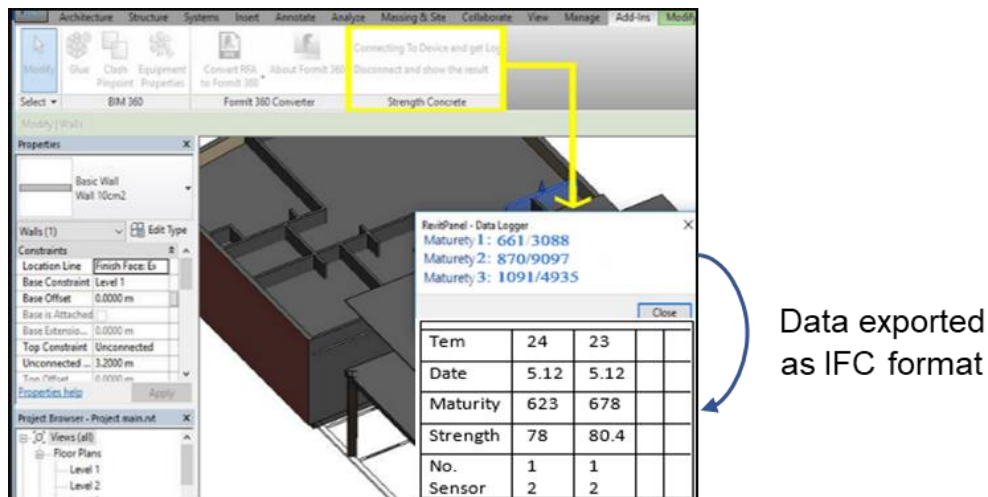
Architecture Structure Systems Insert Annotate Analyze Massing & Site Collaborate View Manage Add-Ins Modify

Modify Glue Clash Pinpoint Equipment Properties Convert RFA to Formit 360 About Formit 360 Connecting To Device and get Log Disconnect and show the result

Select BIM 360 Formit 360 Converter Strength Concrete

Modify | Walls

Properties

Basic Wall
Wall 10cm2

Walls (1) Edit Type

Constraints

| Location Line | Finish Face: Ex |
|---|---|
| Base Constraint | Level 1 |
| Base Offset | 0.0000 m |
| Base is Attached | |
| Base Extensio... | 0.0000 m |
| Top Constraint | Unconnected |
| Unconnected ... | 3.2000 m |
| Top Offset | 0.0000 m |

Properties help Apply

Project Browser - Project main.rvt

Views (all)
Floor Plans
Level 1
Level 2

RevitPanel - Data Logger
Maturety 1: 661/3088
Maturety 2: 870/9097
Maturety 3: 1091/4935

Close

| Tem | 24 | 23 | | |
|---|---|---|---|---|
| Date | 5.12 | 5.12 | | |
| Maturity | 623 | 678 | | |
| Strength | 78 | 80.4 | | |
| No. Sensor | 1 2 | 1 2 | | |

Data exported as IFC format